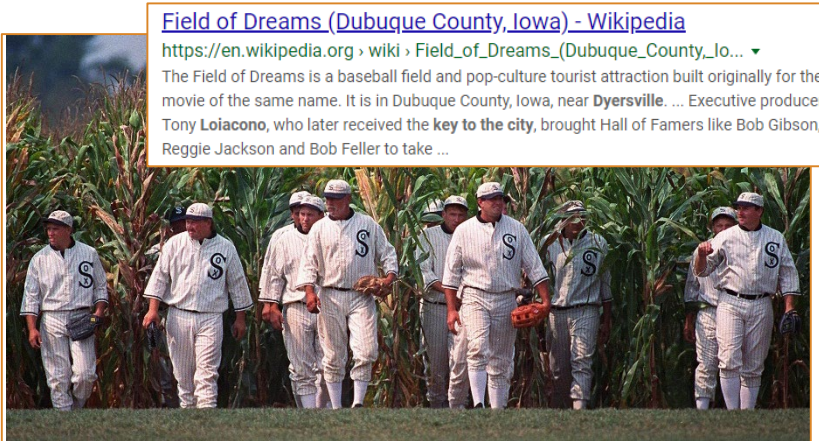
Field of Dreams (Dubuque County, Iowa) - Wikipedia
https://en.wikipedia.org › wiki › Field_of_Dreams_(Dubuque_County,_Io... ▾
The Field of Dreams is a baseball field and pop-culture tourist attraction built originally for the movie of the same name. It is in Dubuque County, Iowa, near **Dyersville**. ... Executive produce Tony **Loiacono**, who later received the **key to the city**, brought Hall of Famers like Bob Gibson, Reggie Jackson and Bob Feller to take ...